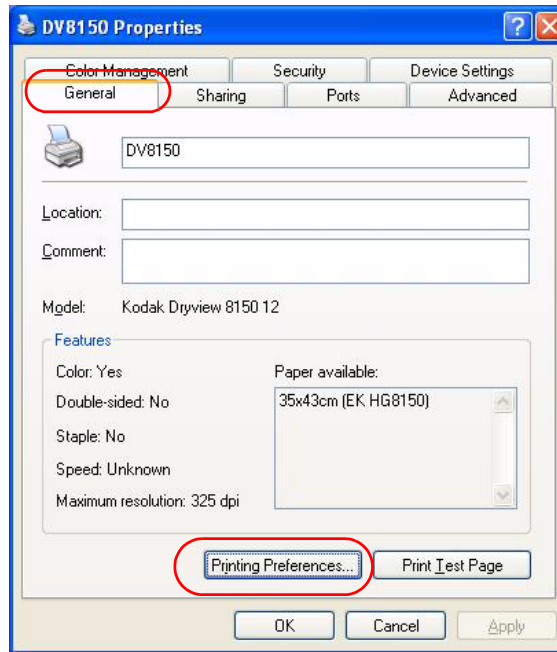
DV8150 Properties

?

Color Management | Security | Device Settings
General | Sharing | Ports | Advanced

DV8150

Location:

Comment:

Model: Kodak Dryview 8150 12

Features

Color: Yes

Double-sided: No

Staple: No

Speed: Unknown

Maximum resolution: 325 dpi

Paper available:

35x43cm (EK HG8150)

Printing Preferences...

Print Test Page

OK

Cancel

Apply